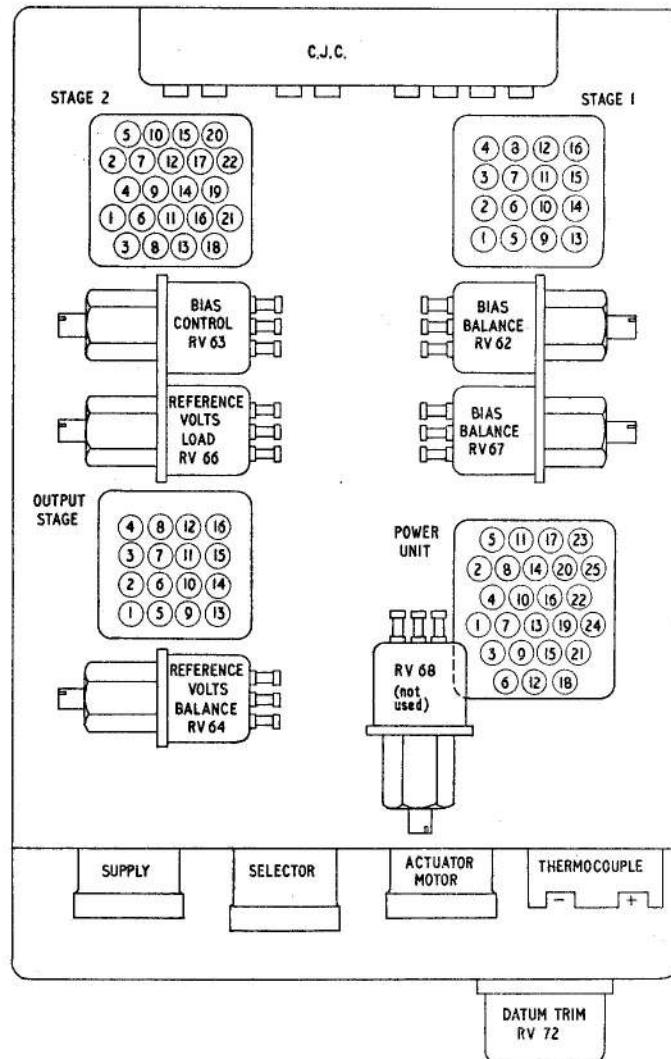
C.J.C.

STAGE 2

5 10 15 20
2 7 12 17 22
4 9 14 19
1 6 11 16 21
3 8 13 18

STAGE 1

4 8 12 16
3 7 11 15
2 6 10 14
1 5 9 13

BIAS CONTROL RV 63

BIAS BALANCE RV 62

REFERENCE VOLTS LOAD RV 66

BIAS BALANCE RV 67

OUTPUT STAGE

4 8 12 16
3 7 11 15
2 6 10 14
1 5 9 13

POWER UNIT

5 11 17 23
2 8 14 20 25
4 10 16 22
1 7 13 19 24
3 9 15 21
6 12 18

REFERENCE VOLTS BALANCE RV 64

RV 68 (not used)

SUPPLY

SELECTOR

ACTUATOR MOTOR

THERMOCOUPLE
− +

DATUM TRIM RV 72